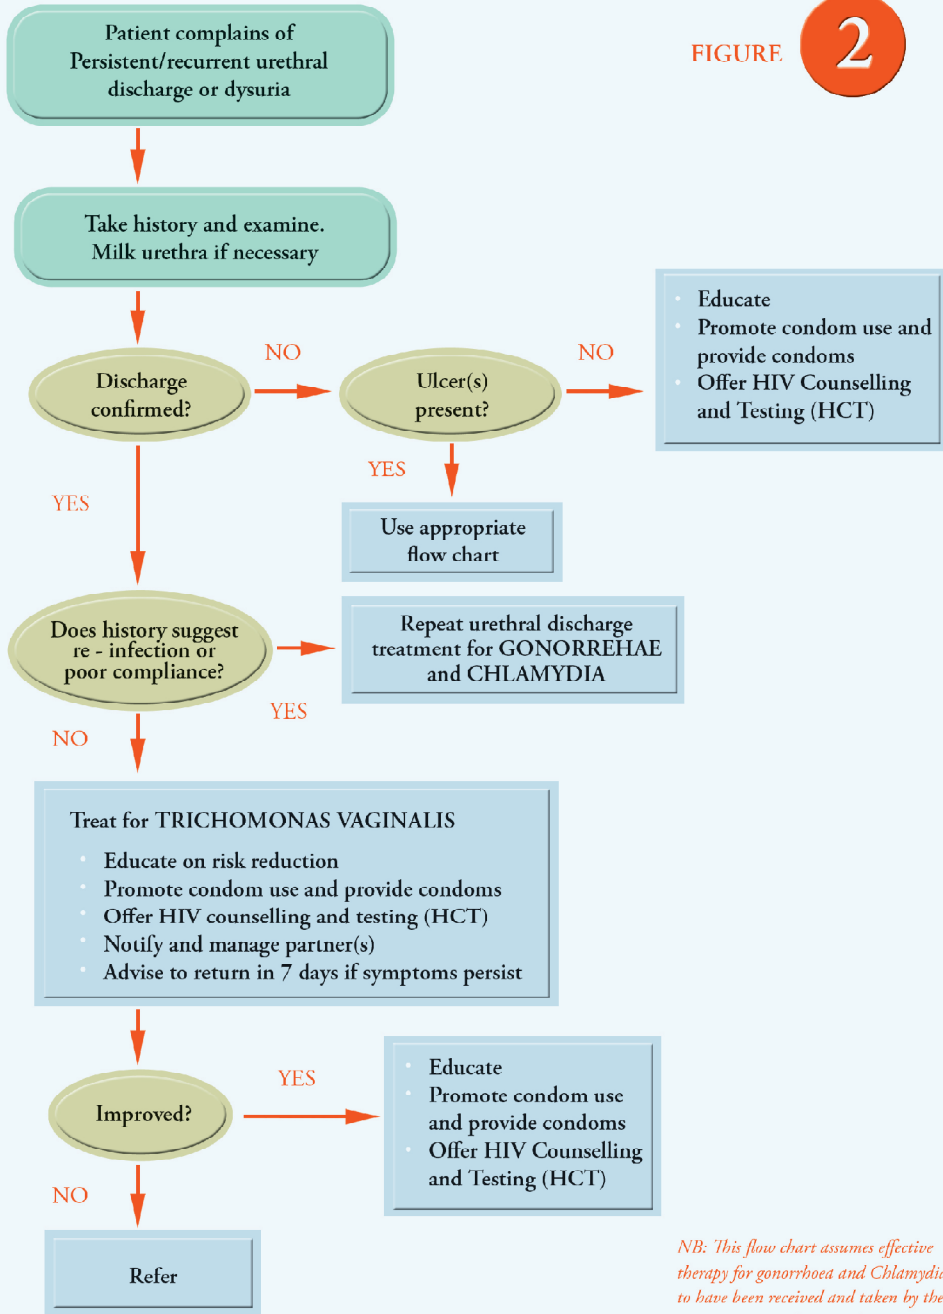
FIGURE 2

Patient complains of Persistent/recurrent urethral discharge or dysuria

Take history and examine. Milk urethra if necessary

Discharge confirmed?

NO

Ulcer(s) present?

NO

- Educate
- Promote condom use and provide condoms
- Offer HIV Counselling and Testing (HCT)

YES

Use appropriate flow chart

YES

Does history suggest re - infection or poor compliance?

YES

Repeat urethral discharge treatment for GONORREHAE and CHLAMYDIA

NO

Treat for TRICHOMONAS VAGINALIS

- Educate on risk reduction
- Promote condom use and provide condoms
- Offer HIV counselling and testing (HCT)
- Notify and manage partner(s)
- Advise to return in 7 days if symptoms persist

Improved?

YES

- Educate
- Promote condom use and provide condoms
- Offer HIV Counselling and Testing (HCT)

NO

Refer

NB: This flow chart assumes effective therapy for gonorrhoea and Chlamydi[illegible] to have been received and taken by the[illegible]